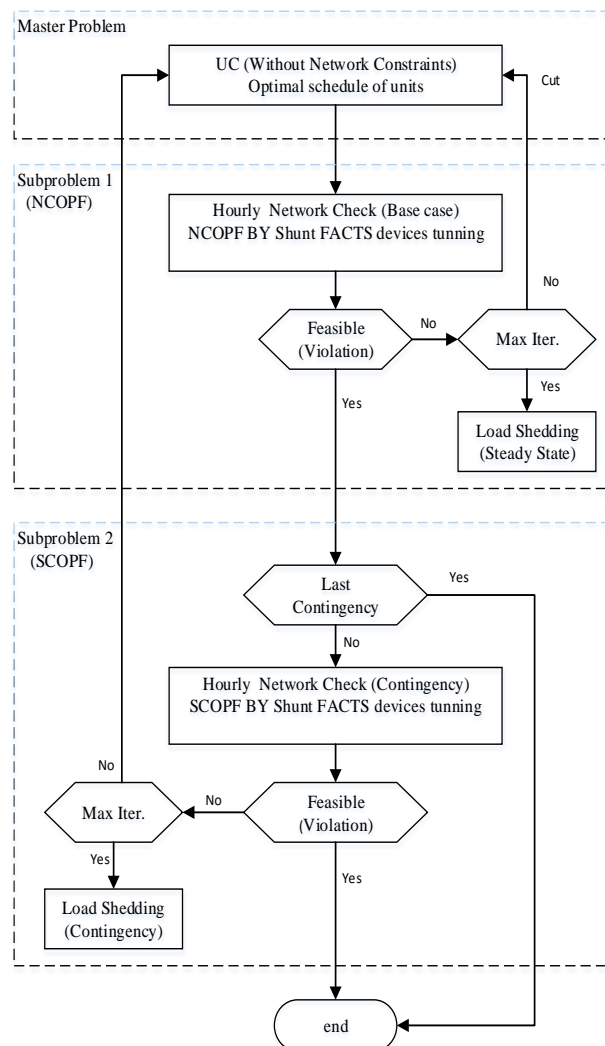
Master Problem

UC (Without Network Constraints)
Optimal schedule of units

Cut

Subproblem 1
(NCOPF)

Hourly Network Check (Base case)
NCOPF BY Shunt FACTS devices tunning

No

Feasible
(Violation)

No

Max Iter.

Yes

Yes

Load Shedding
(Steady State)

Subproblem 2
(SCOPF)

Last
Contingency

Yes

No

Hourly Network Check (Contingency)
SCOPF BY Shunt FACTS devices tunning

No

Max Iter.

No

Feasible
(Violation)

Yes

Load Shedding
(Contingency)

Yes

end